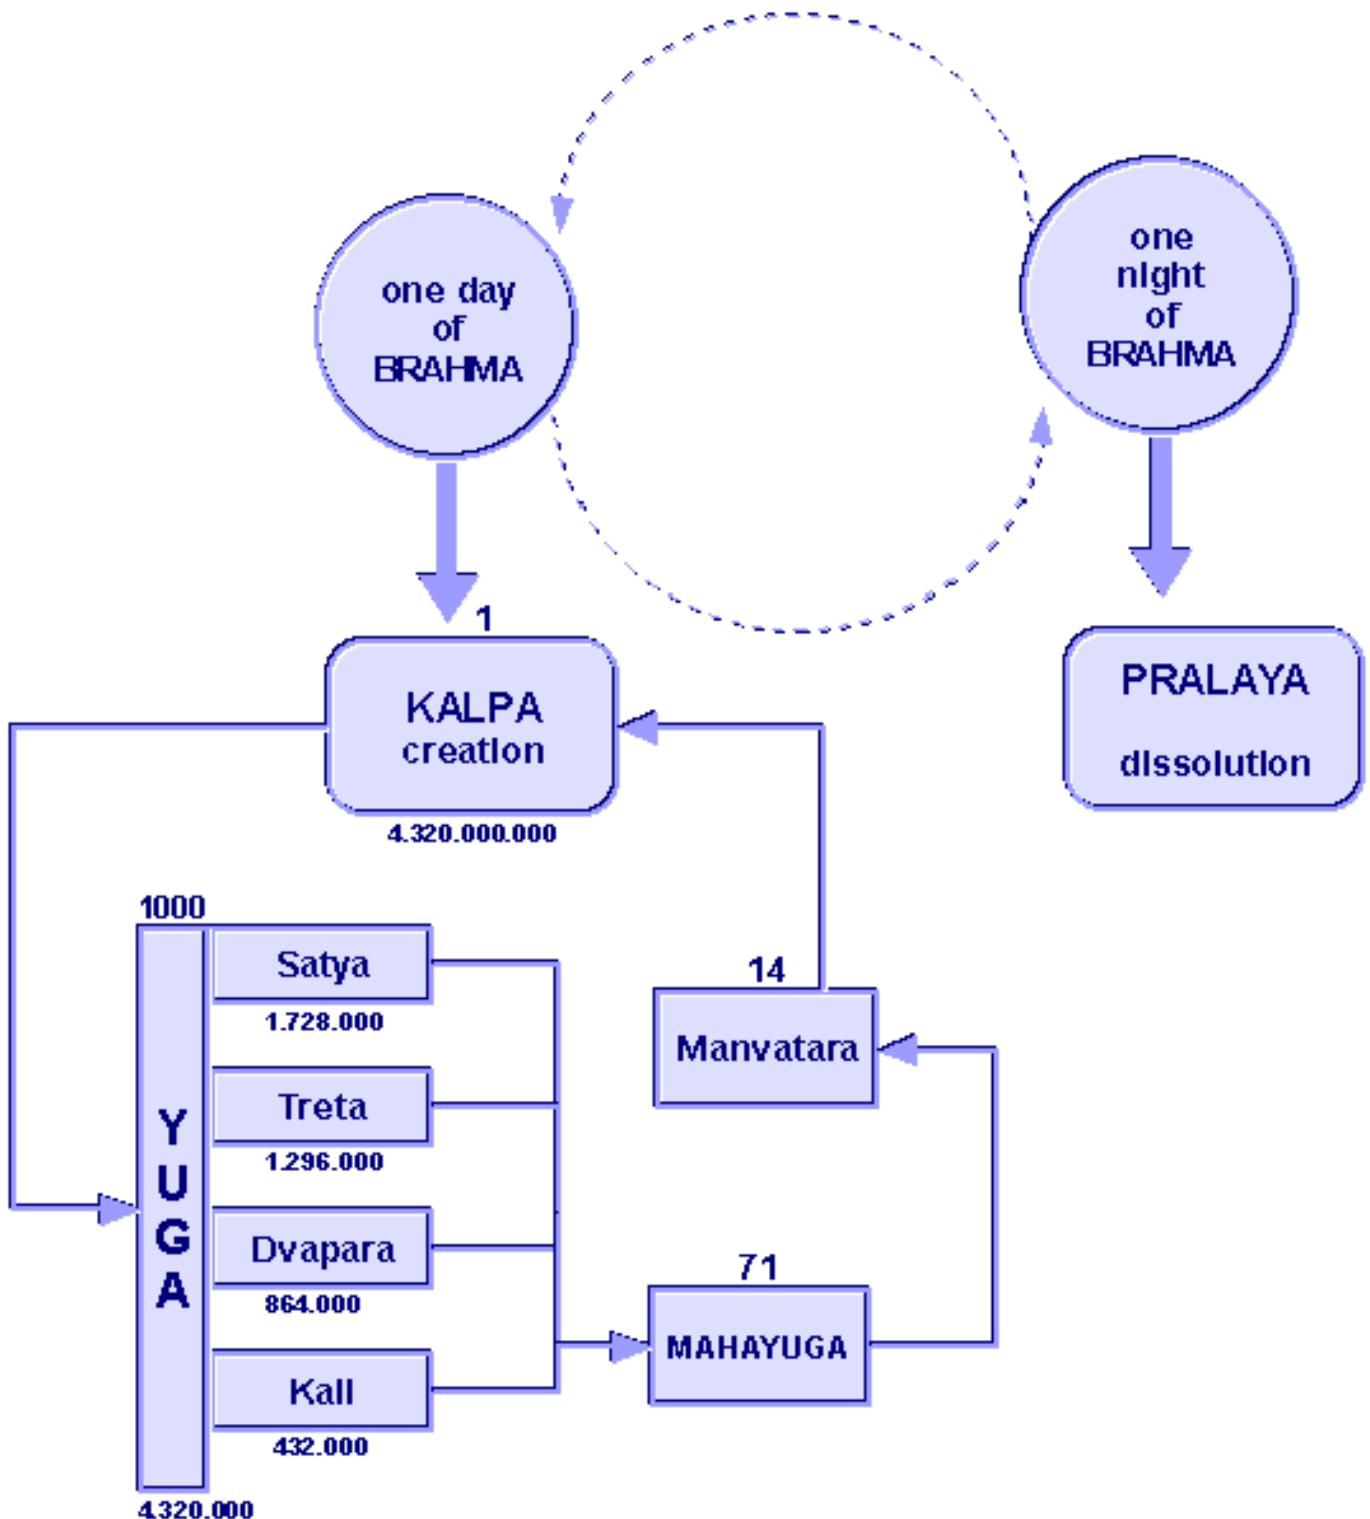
one day of BRAHMA

one night of BRAHMA

1

KALPA creation

4.320.000.000

PRALAYA

dissolution

1000

Satya

1.728.000

Treta

1.296.000

Dvapara

864.000

Kali

432.000

YUGA

4.320.000

14

Manvatara

71

MAHAYUGA